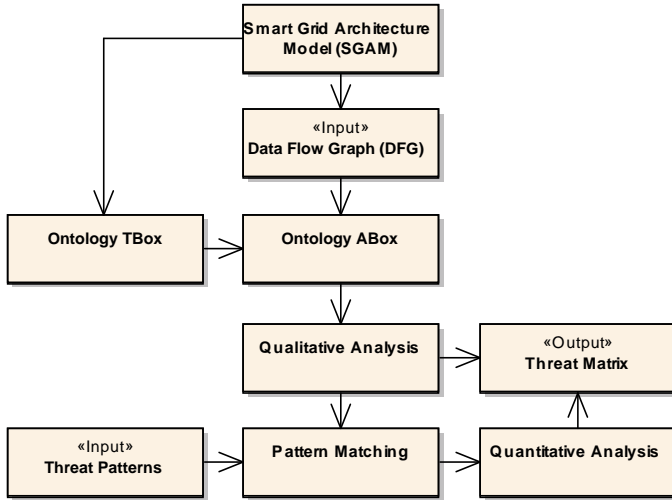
Smart Grid Architecture Model (SGAM)

«Input»
Data Flow Graph (DFG)

Ontology TBox

Ontology ABox

Qualitative Analysis

«Output»
Threat Matrix

«Input»
Threat Patterns

Pattern Matching

Quantitative Analysis